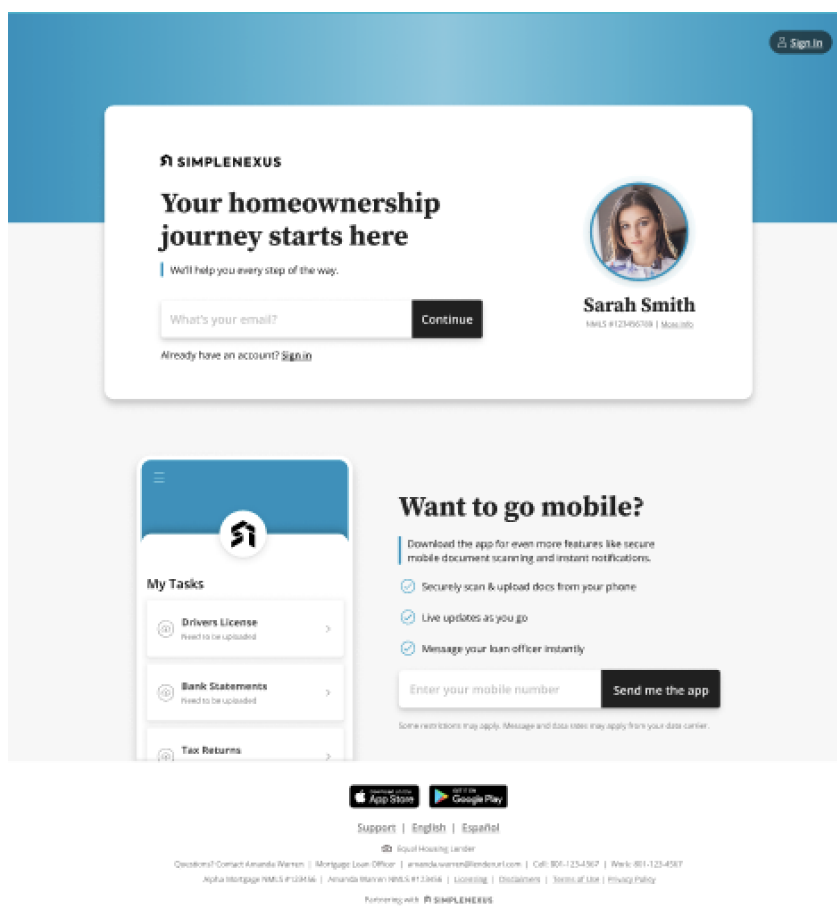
Sign In

SIMPLENEXUS

Your homeownership journey starts here

We'll help you every step of the way.

What's your email?

Continue

Already have an account? Sign in

Sarah Smith

NMLS #123456789 | More info

My Tasks

Drivers License
Need to be uploaded

Bank Statements
Need to be uploaded

Tax Returns

Want to go mobile?

Download the app for even more features like secure mobile document scanning and instant notifications.

Securely scan & upload docs from your phone

Live updates as you go

Message your loan officer instantly

Enter your mobile number

Send me the app

Some restrictions may apply. Message and data rates may apply from your data carrier.

Download on the App Store

GET IT ON Google Play

Support | English | Español

Equal Housing Lender

Questions? Contact Amanda Warren | Mortgage Loan Officer | amanda.warren@lenderurl.com | Cell: 801-123-4567 | Work: 801-123-4567

Alpha Mortgage NMLS #123456 | Amanda Warren NMLS #123456 | Licensing | Disclaimers | Terms of Use | Privacy Policy

Partnering with SIMPLENEXUS